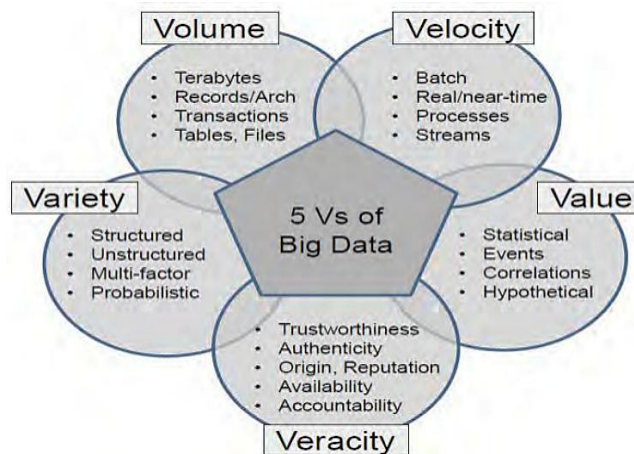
Volume

- Terabytes
- Records/Arch
- Transactions
- Tables, Files

Velocity

- Batch
- Real/near-time
- Processes
- Streams

Variety

- Structured
- Unstructured
- Multi-factor
- Probabilistic

5 Vs of Big Data

Value

- Statistical
- Events
- Correlations
- Hypothetical

- Trustworthiness
- Authenticity
- Origin, Reputation
- Availability
- Accountability

Veracity